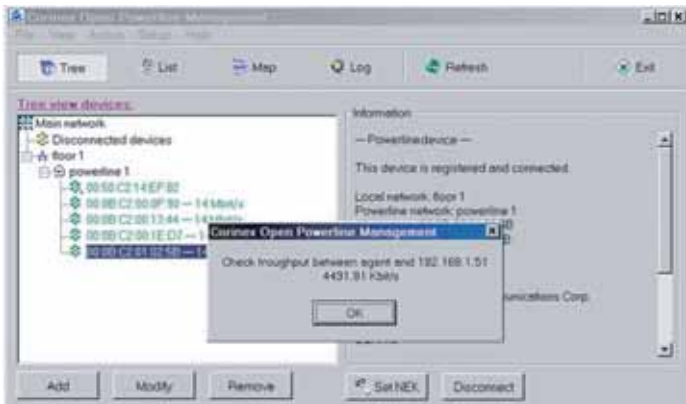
Corinex Open Powerline Management

File View Action Setup Help

Tree

List

Map

Log

Refresh

Exit

Tree view devices:

Main network

Disconnected devices

floor 1

powerline 1

00:50:C2:14:EF:B2

00:0B:C2:00:0F:90 — 14 Mbit/s

00:0B:C2:00:13:44 — 14 Mbit/s

00:0B:C2:00:1E:D7 — 1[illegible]

00:0B:C2:01:02:5B — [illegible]

Information

— Powerlinedevice —

This device is registered and connected.

Local network: floor 1

Powerline network: powerline 1

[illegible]unications Corp.

Corinex Open Powerline Management

Check troughput between agent and 192.168.1.51

4431.91 Kbit/s

OK

Add

Modify

Remove

Set NEK

Disconnect